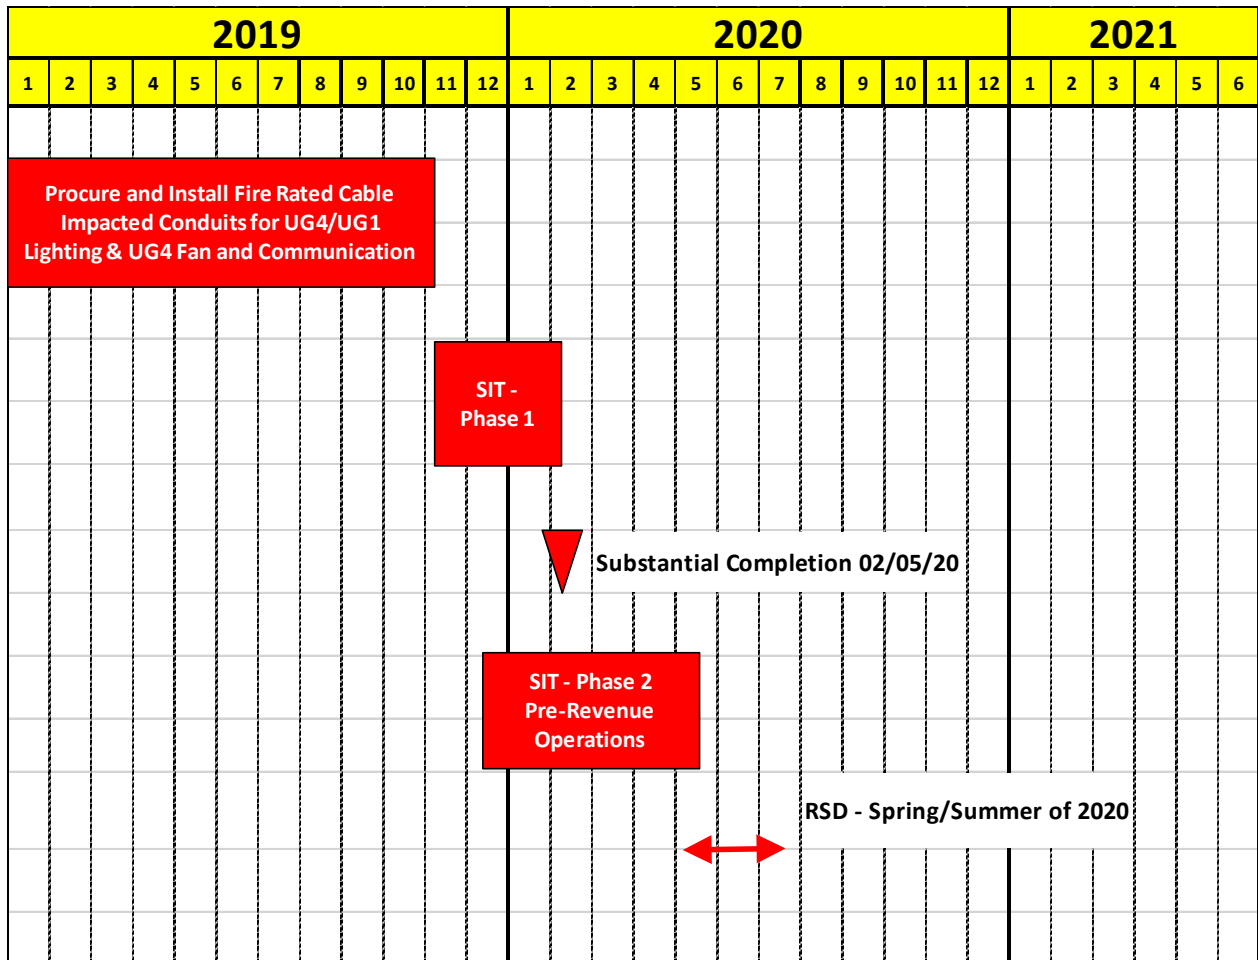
| 2019 | | | | | | | | | | | | 2020 | | | | | | | | | | | | 2021 | | | | | |
|---|---|---|---|---|---|---|---|---|---|---|---|---|---|---|---|---|---|---|---|---|---|---|---|---|---|---|---|---|---|
| 1 | 2 | 3 | 4 | 5 | 6 | 7 | 8 | 9 | 10 | 11 | 12 | 1 | 2 | 3 | 4 | 5 | 6 | 7 | 8 | 9 | 10 | 11 | 12 | 1 | 2 | 3 | 4 | 5 | 6 |

Procure and Install Fire Rated Cable Impacted Conduits for UG4/UG1 Lighting & UG4 Fan and Communication

SIT - Phase 1

Substantial Completion 02/05/20

SIT - Phase 2 Pre-Revenue Operations

RSD - Spring/Summer of 2020